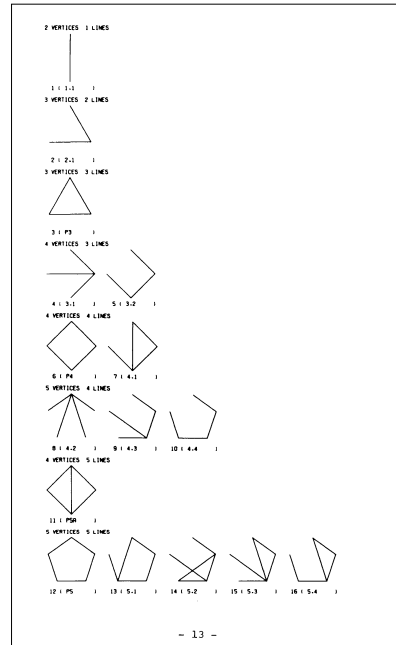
2 VERTICES 1 LINES

1 ( 1.1 )

3 VERTICES 2 LINES

2 ( 2.1 )

3 VERTICES 3 LINES

3 ( P3 )

4 VERTICES 3 LINES

4 ( 3.1 ) 5 ( 3.2 )

4 VERTICES 4 LINES

6 ( P4 ) 7 ( 4.1 )

5 VERTICES 4 LINES

8 ( 4.2 ) 9 ( 4.3 ) 10 ( 4.4 )

4 VERTICES 5 LINES

11 ( P5A )

5 VERTICES 5 LINES

12 ( P5 ) 13 ( 5.1 ) 14 ( 5.2 ) 15 ( 5.3 ) 16 ( 5.4 )

- 13 -